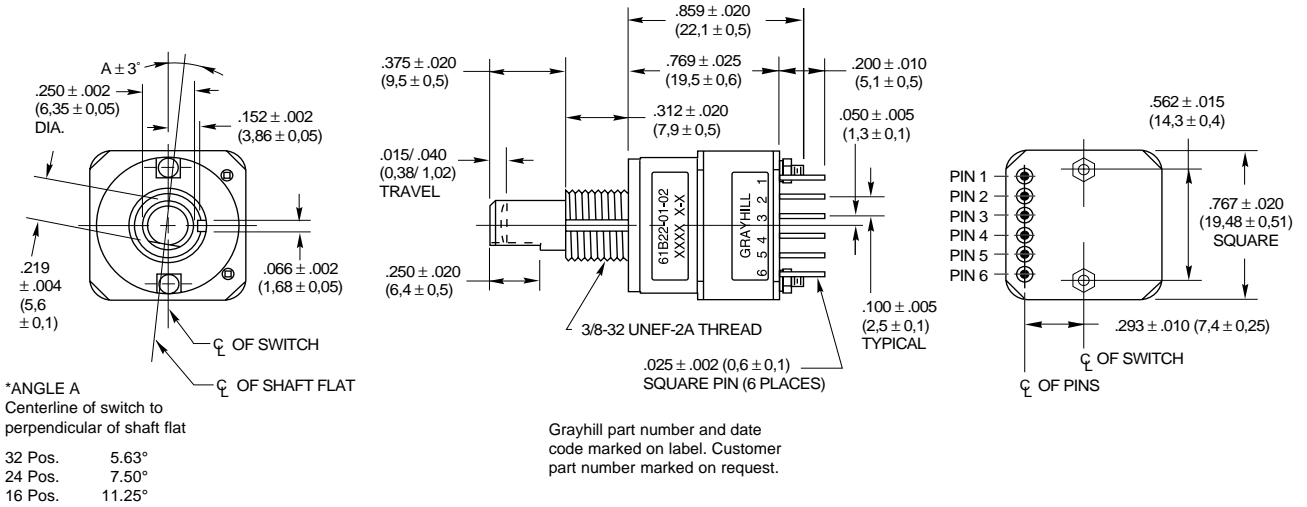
A ± 3°

.250 ± .002
(6,35 ± 0,05)
DIA.

.152 ± .002
(3,86 ± 0,05)

.219
± .004
(5,6
± 0,1)

.066 ± .002
(1,68 ± 0,05)

℄ OF SWITCH

℄ OF SHAFT FLAT

*ANGLE A
Centerline of switch to perpendicular of shaft flat

32 Pos. 5.63°
24 Pos. 7.50°
16 Pos. 11.25°

.859 ± .020
(22,1 ± 0,5)

.375 ± .020
(9,5 ± 0,5)

.769 ± .025
(19,5 ± 0,6)

.200 ± .010
(5,1 ± 0,5)

.312 ± .020
(7,9 ± 0,5)

.050 ± .005
(1,3 ± 0,1)

.015/ .040
(0,38/ 1,02)
TRAVEL

61B22-01-02
XXXX X-X

GRAYHILL

1
2
3
4
5
6

.250 ± .020
(6,4 ± 0,5)

3/8-32 UNEF-2A THREAD

.100 ± .005
(2,5 ± 0,1)
TYPICAL

.025 ± .002 (0,6 ± 0,1)
SQUARE PIN (6 PLACES)

Grayhill part number and date code marked on label. Customer part number marked on request.

.562 ± .015
(14,3 ± 0,4)

PIN 1
PIN 2
PIN 3
PIN 4
PIN 5
PIN 6

.767 ± .020
(19,48 ± 0,51)
SQUARE

.293 ± .010 (7,4 ± 0,25)

℄ OF SWITCH

℄ OF PINS